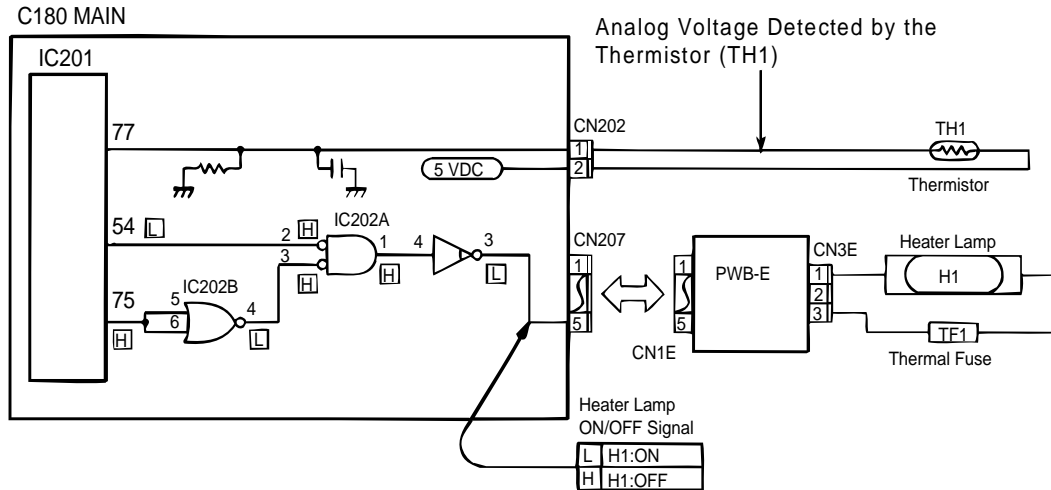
C180 MAIN

Analog Voltage Detected by the Thermistor (TH1)

IC201

77

CN202

1

2

5 VDC

TH1

Thermistor

54 L

2 H

IC202A

1

4

3

CN207

1

5

3

H

L

H

75

5

IC202B

6

4

L

H

1

5

PWB-E

CN3E

1

2

3

Heater Lamp

H1

TF1

Thermal Fuse

CN1E

Heater Lamp ON/OFF Signal

| L | H1:ON |
|---|---|
| H | H1:OFF |